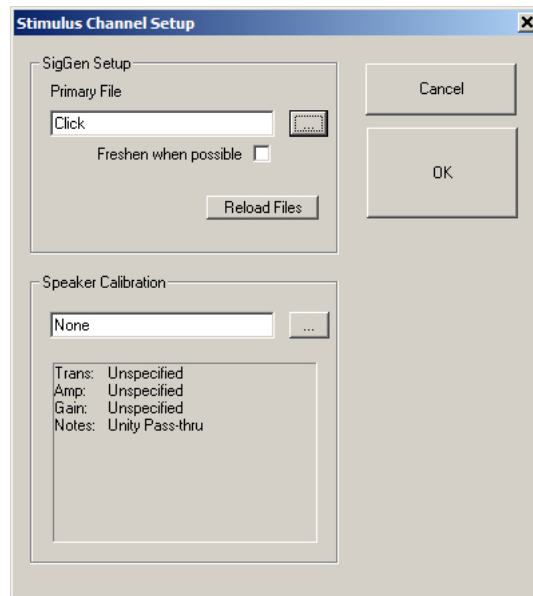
Stimulus Channel Setup
×

SigGen Setup
Primary File
Click
...
Freshen when possible
Reload Files

Cancel

OK

Speaker Calibration
None
...

Trans: Unspecified
Amp: Unspecified
Gain: Unspecified
Notes: Unity Pass-thru